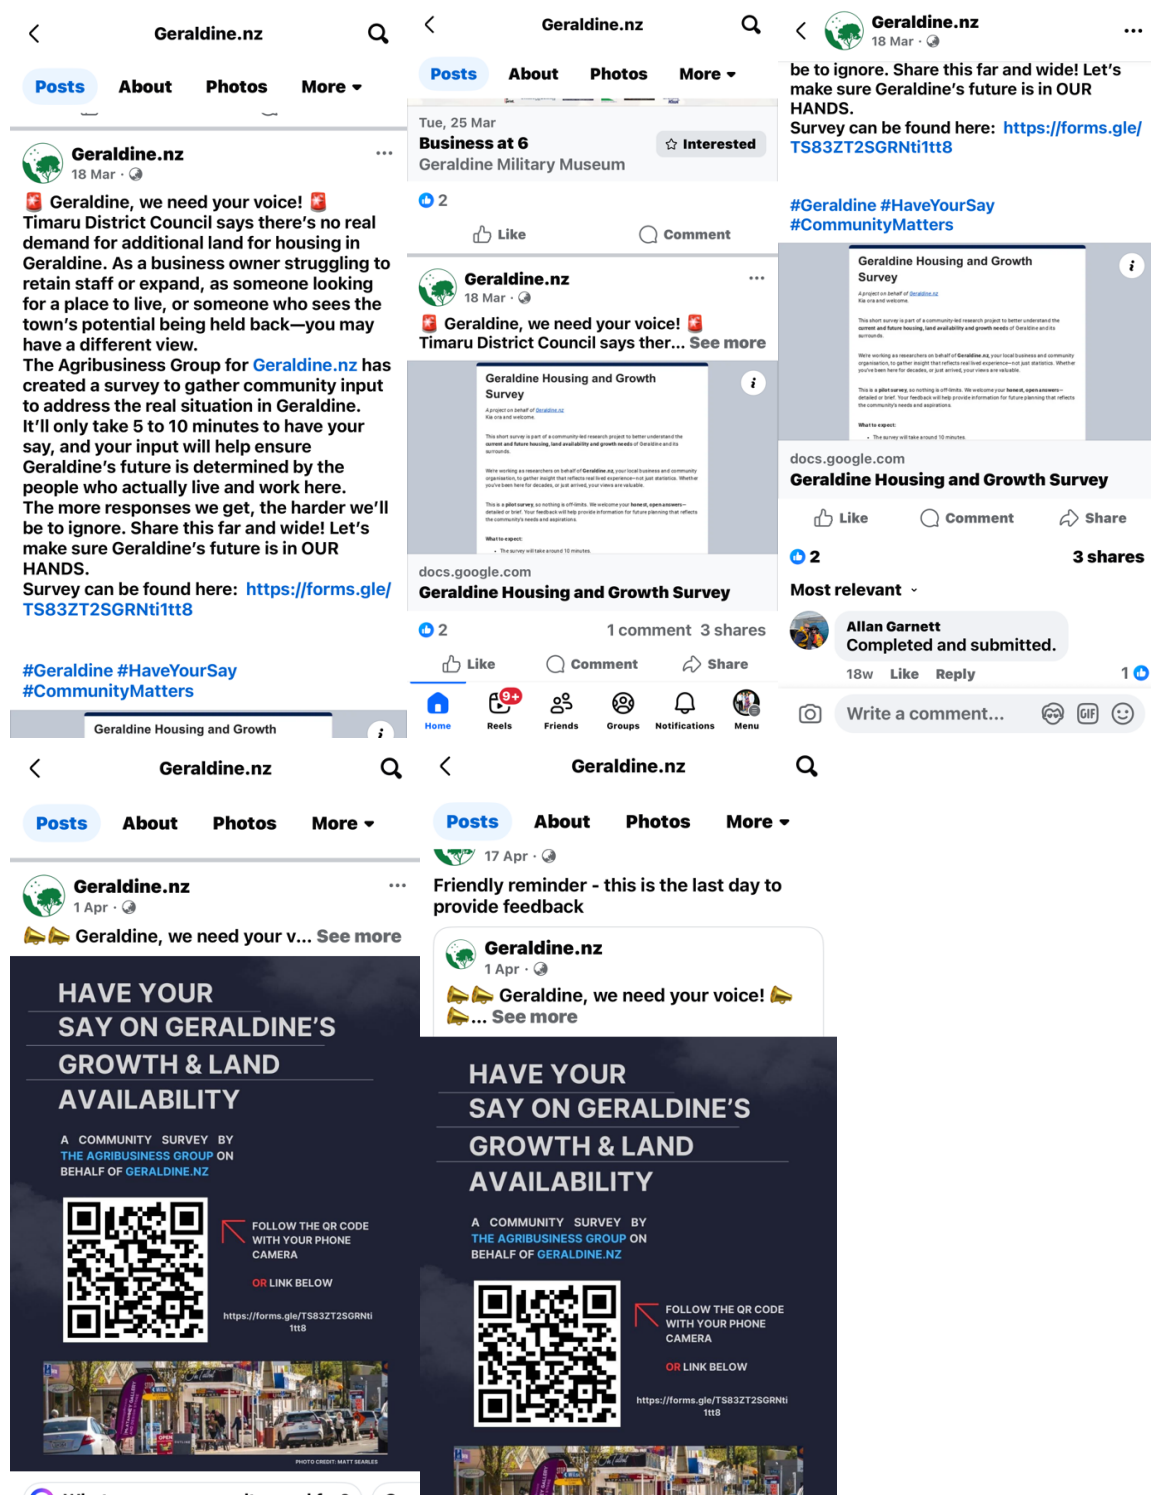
Geraldine.nz

Posts About Photos More

Geraldine.nz
18 Mar ·

🚨 Geraldine, we need your voice! 🚨
Timaru District Council says there's no real demand for additional land for housing in Geraldine. As a business owner struggling to retain staff or expand, as someone looking for a place to live, or someone who sees the town's potential being held back—you may have a different view.
The Agribusiness Group for Geraldine.nz has created a survey to gather community input to address the real situation in Geraldine. It'll only take 5 to 10 minutes to have your say, and your input will help ensure Geraldine's future is determined by the people who actually live and work here.
The more responses we get, the harder we'll be to ignore. Share this far and wide! Let's make sure Geraldine's future is in OUR HANDS.
Survey can be found here: https://forms.gle/TS83ZT2SGRNti1tt8

#Geraldine #HaveYourSay #CommunityMatters

Geraldine Housing and Growth

Geraldine.nz

Posts About Photos More

Tue, 25 Mar
Business at 6
Geraldine Military Museum
Interested

2
Like Comment

Geraldine.nz
18 Mar ·
🚨 Geraldine, we need your voice! 🚨
Timaru District Council says ther... See more

Geraldine Housing and Growth Survey

docs.google.com
Geraldine Housing and Growth Survey

2 1 comment 3 shares
Like Comment Share
Home Reels Friends Groups Notifications Menu

Geraldine.nz
18 Mar ·
be to ignore. Share this far and wide! Let's make sure Geraldine's future is in OUR HANDS.
Survey can be found here: https://forms.gle/TS83ZT2SGRNti1tt8

#Geraldine #HaveYourSay #CommunityMatters

Geraldine Housing and Growth Survey

docs.google.com
Geraldine Housing and Growth Survey
Like Comment Share
2 3 shares
Most relevant
Allan Garnett
Completed and submitted.
18w Like Reply 1
Write a comment...

Geraldine.nz

Posts About Photos More

Geraldine.nz
1 Apr ·
📣📣 Geraldine, we need your v... See more

HAVE YOUR SAY ON GERALDINE'S GROWTH & LAND AVAILABILITY

A COMMUNITY SURVEY BY THE AGRIBUSINESS GROUP ON BEHALF OF GERALDINE.NZ

FOLLOW THE QR CODE WITH YOUR PHONE CAMERA

OR LINK BELOW

https://forms.gle/TS83ZT2SGRNti1tt8

PHOTO CREDIT: MATT SEARLES

Geraldine.nz

Posts About Photos More

17 Apr ·
Friendly reminder - this is the last day to provide feedback

Geraldine.nz
1 Apr ·
📣📣 Geraldine, we need your voice! 📣📣... See more

HAVE YOUR SAY ON GERALDINE'S GROWTH & LAND AVAILABILITY

A COMMUNITY SURVEY BY THE AGRIBUSINESS GROUP ON BEHALF OF GERALDINE.NZ

FOLLOW THE QR CODE WITH YOUR PHONE CAMERA

OR LINK BELOW

https://forms.gle/TS83ZT2SGRNti1tt8